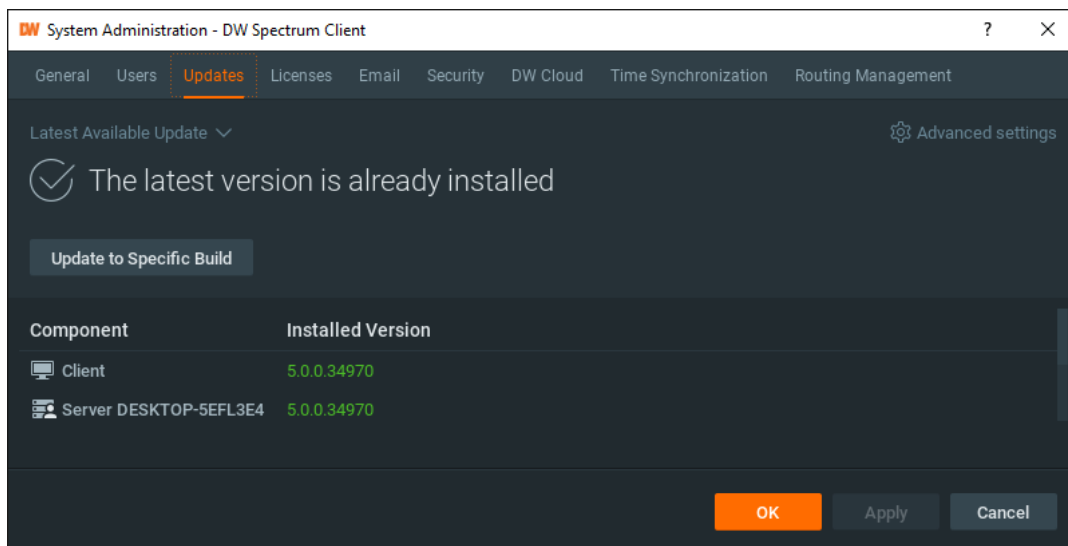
DW System Administration - DW Spectrum Client ? ✕

General Users Updates Licenses Email Security DW Cloud Time Synchronization Routing Management

Latest Available Update

Advanced settings

The latest version is already installed

Update to Specific Build

| Component | Installed Version |
|---|---|
| Client | 5.0.0.34970 |
| Server DESKTOP-5EFL3E4 | 5.0.0.34970 |

OK Apply Cancel